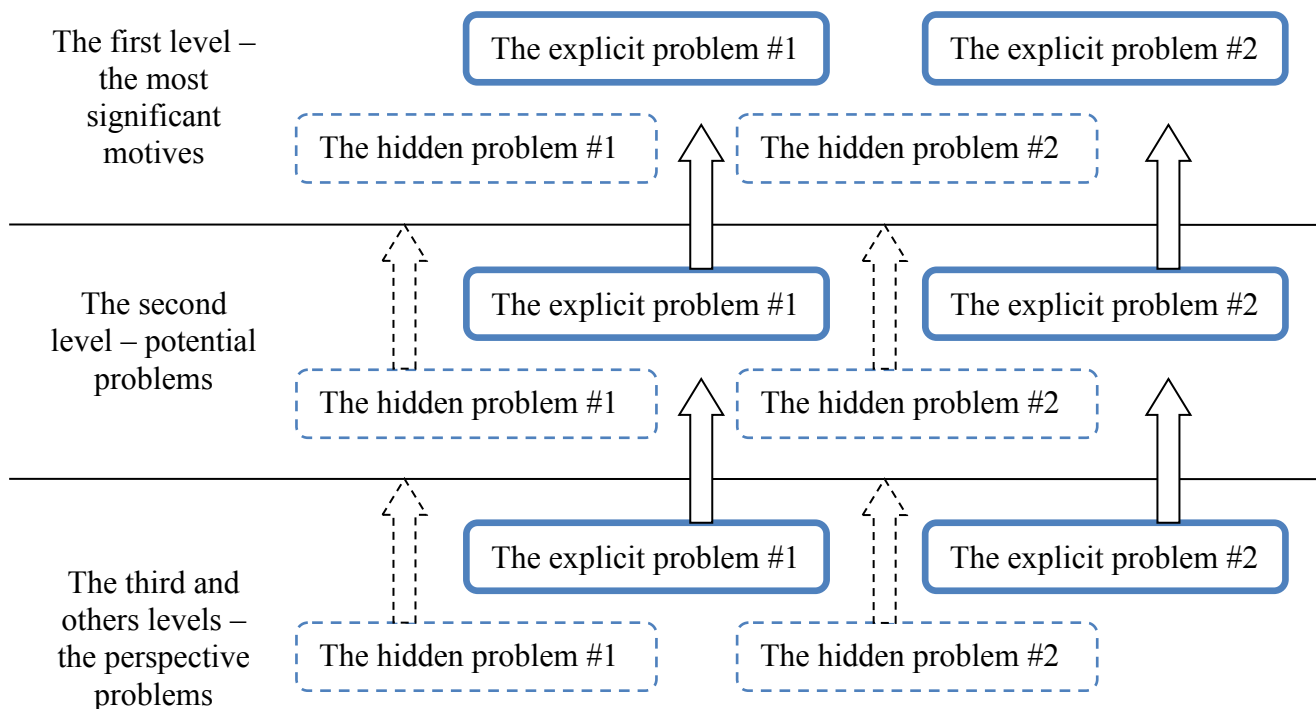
The first level – the most significant motives

The explicit problem #1

The explicit problem #2

The hidden problem #1

The hidden problem #2

The second level – potential problems

The explicit problem #1

The explicit problem #2

The hidden problem #1

The hidden problem #2

The third and others levels – the perspective problems

The explicit problem #1

The explicit problem #2

The hidden problem #1

The hidden problem #2